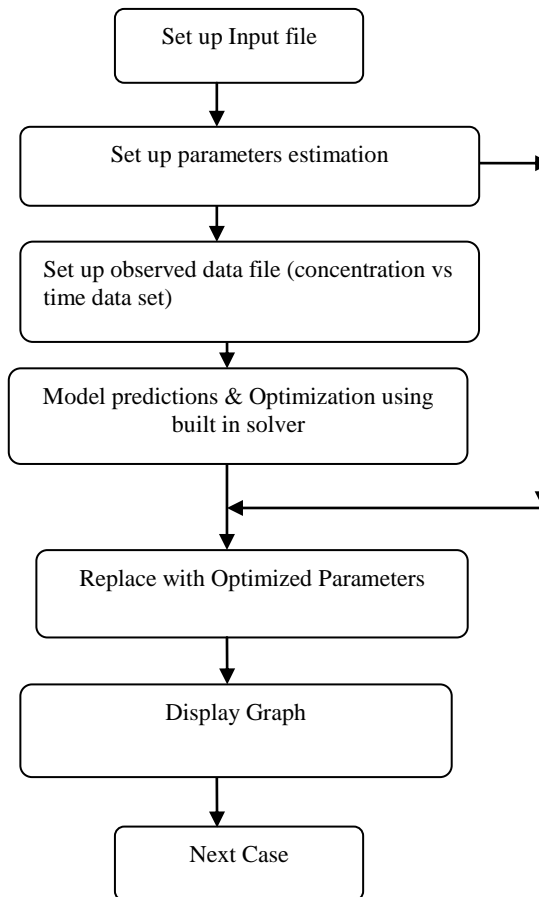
Set up Input file

Set up parameters estimation

Set up observed data file (concentration vs time data set)

Model predictions & Optimization using built in solver

Replace with Optimized Parameters

Display Graph

Next Case